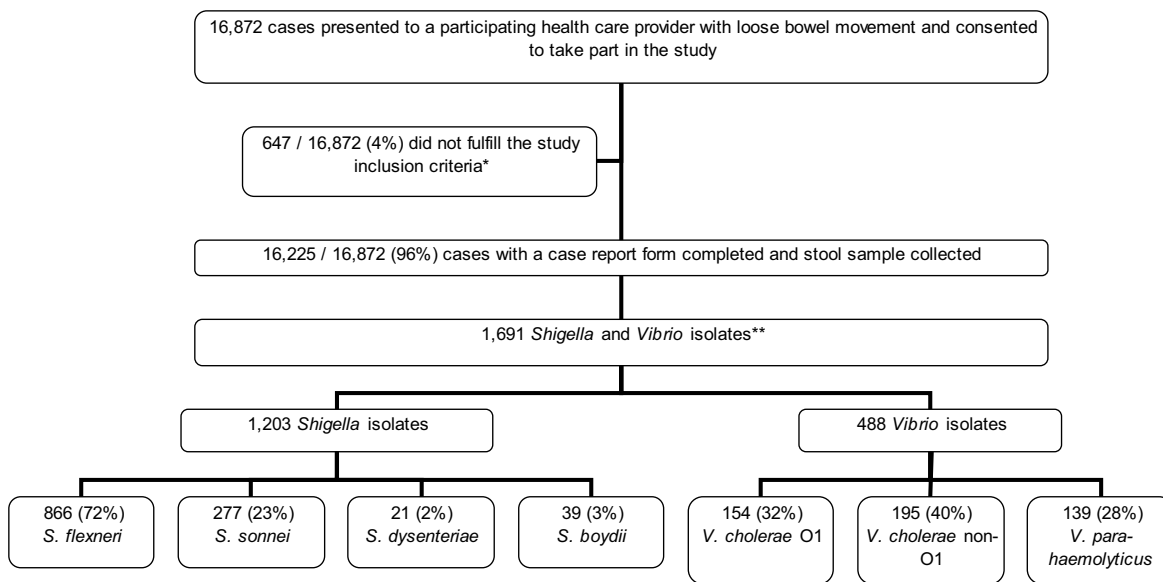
16,872 cases presented to a participating health care provider with loose bowel movement and consented to take part in the study

647 / 16,872 (4%) did not fulfill the study inclusion criteria*

16,225 / 16,872 (96%) cases with a case report form completed and stool sample collected

1,691 Shigella and Vibrio isolates**

1,203 Shigella isolates

488 Vibrio isolates

866 (72%) S. flexneri

277 (23%) S. sonnei

21 (2%) S. dysenteriae

39 (3%) S. boydii

154 (32%) V. cholerae O1

195 (40%) V. cholerae non-O1

139 (28%) V. parahaemolyticus